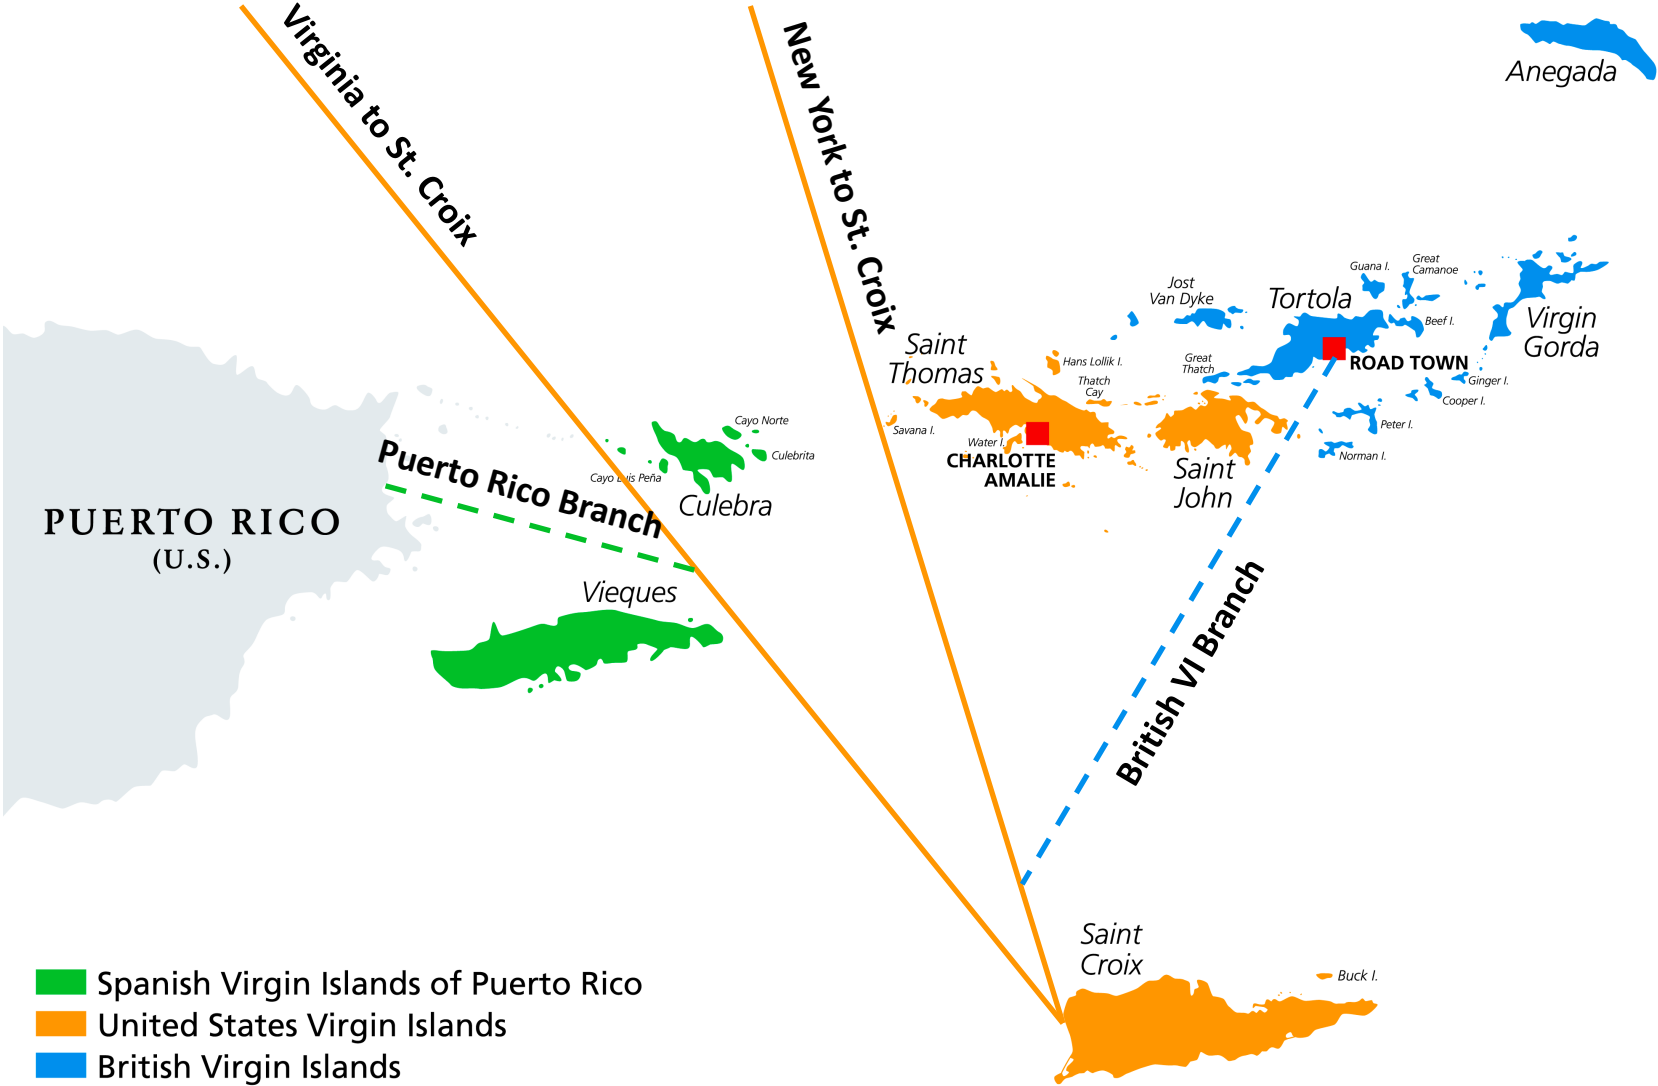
Virginia to St. Croix

New York to St. Croix

Anegada

Jost Van Dyke

Guana I.

Great Camanoe

Tortola

Beef I.

Virgin Gorda

Saint Thomas

Hans Lollik I.

Thatch Cay

Great Thatch

ROAD TOWN

Ginger I.

Cooper I.

Savana I.

Water I.

CHARLOTTE AMALIE

Peter I.

Norman I.

Saint John

Cayo Norte

Culebrita

Cayo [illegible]is Peña

Culebra

Puerto Rico Branch

PUERTO RICO
(U.S.)

Vieques

British VI Branch

Saint Croix

Buck I.

Spanish Virgin Islands of Puerto Rico
United States Virgin Islands
British Virgin Islands